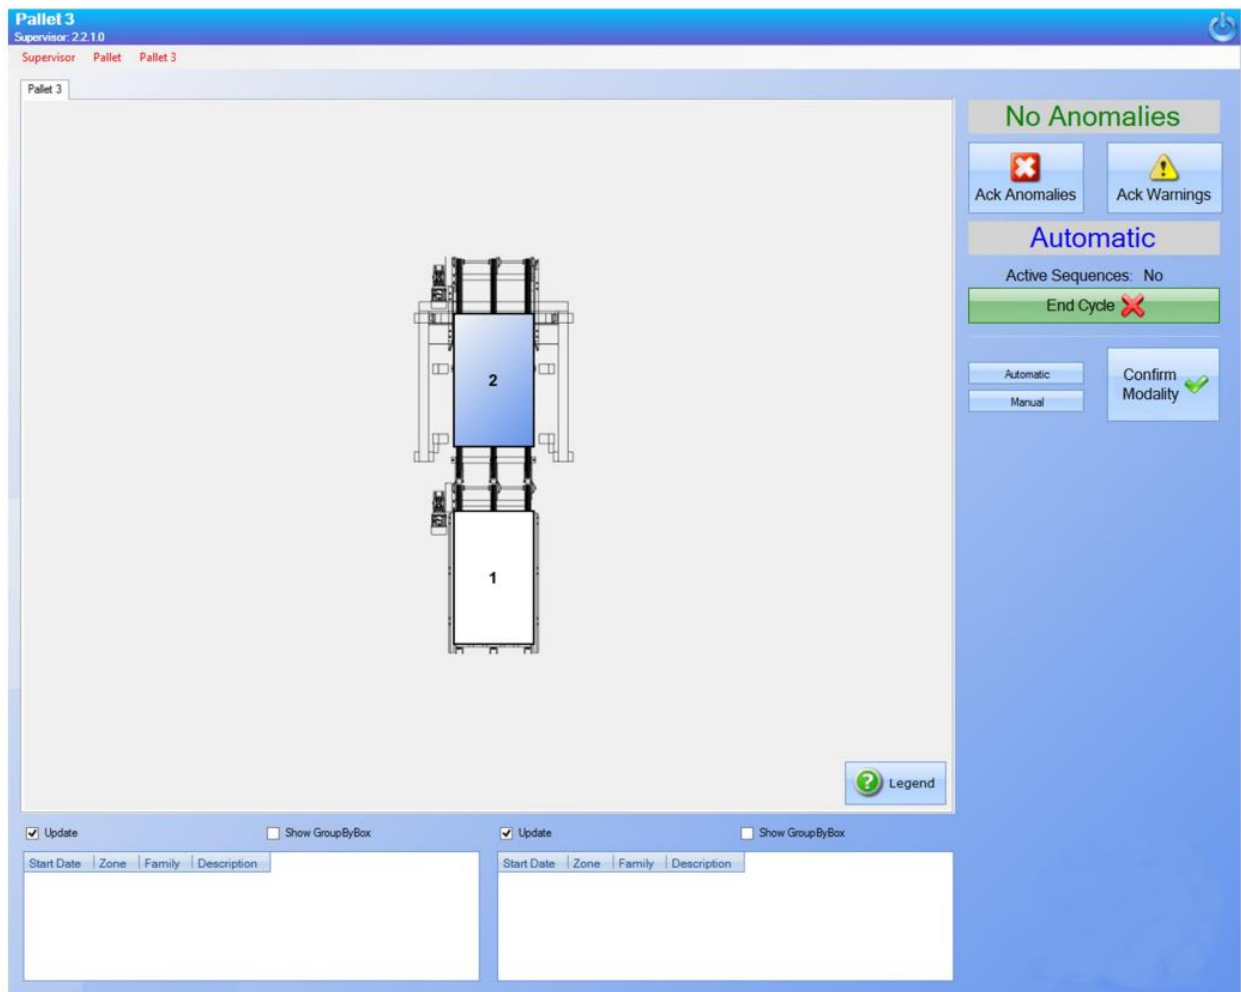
Pallet 3
Supervisor: 2.2.1.0

Supervisor Pallet Pallet 3

Pallet 3

2

1

Legend

No Anomalies

Ack Anomalies

Ack Warnings

Automatic

Active Sequences: No

End Cycle

Automatic

Manual

Confirm Modality

Update

Show GroupByBox

| Start Date | Zone | Family | Description |
|---|---|---|---|

Update

Show GroupByBox

| Start Date | Zone | Family | Description |
|---|---|---|---|